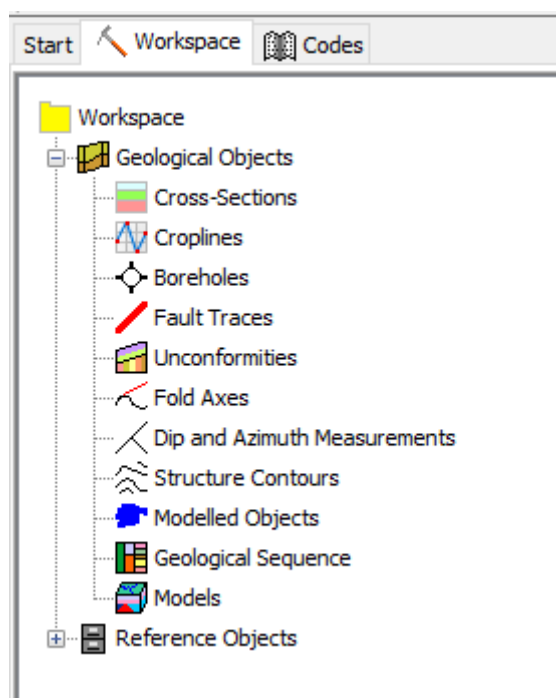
Start Workspace Codes

Workspace
Geological Objects
Cross-Sections
Croplines
Boreholes
Fault Traces
Unconformities
Fold Axes
Dip and Azimuth Measurements
Structure Contours
Modelled Objects
Geological Sequence
Models
Reference Objects